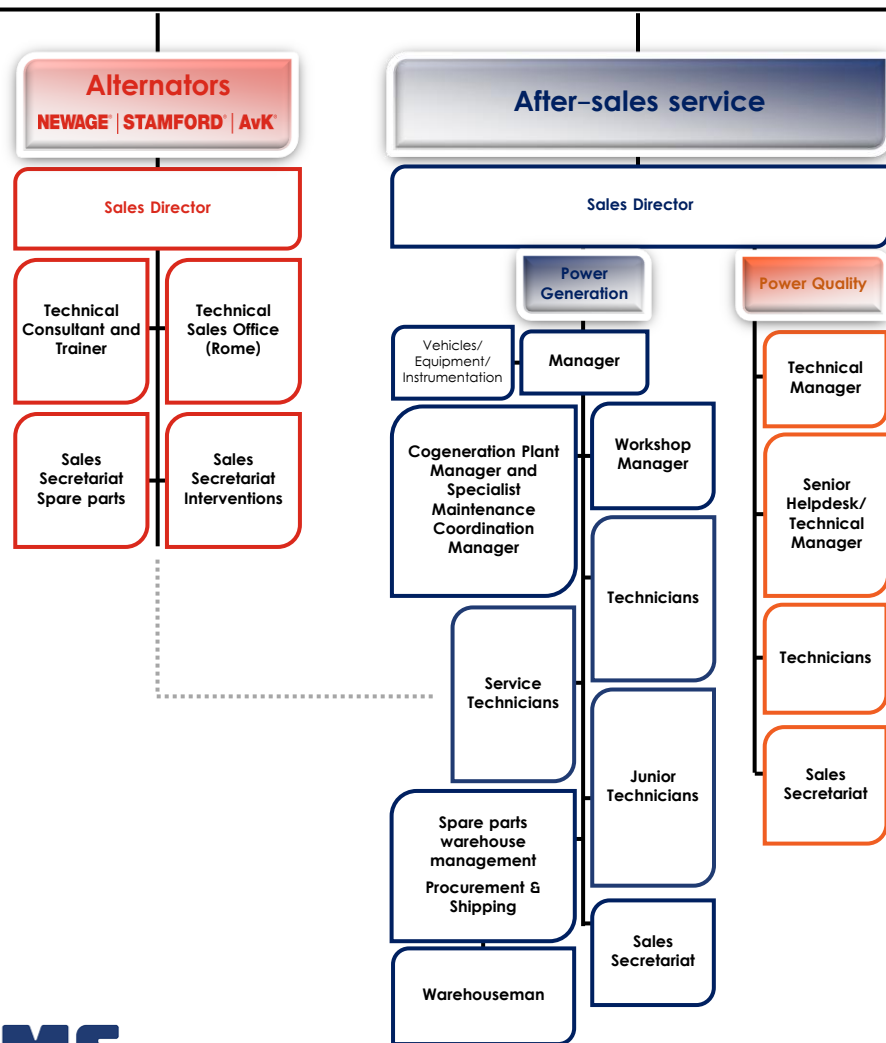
Alternators
NEWAGE® | STAMFORD® | AvK®

After-sales service

Sales Director

Technical Consultant and Trainer

Technical Sales Office (Rome)

Sales Secretariat Spare parts

Sales Secretariat Interventions

Sales Director

Power Generation

Power Quality

Vehicles/ Equipment/ Instrumentation

Manager

Cogeneration Plant Manager and Specialist Maintenance Coordination Manager

Workshop Manager

Technicians

Service Technicians

Junior Technicians

Spare parts warehouse management
Procurement & Shipping

Sales Secretariat

Warehouseman

Technical Manager

Senior Helpdesk/ Technical Manager

Technicians

Sales Secretariat